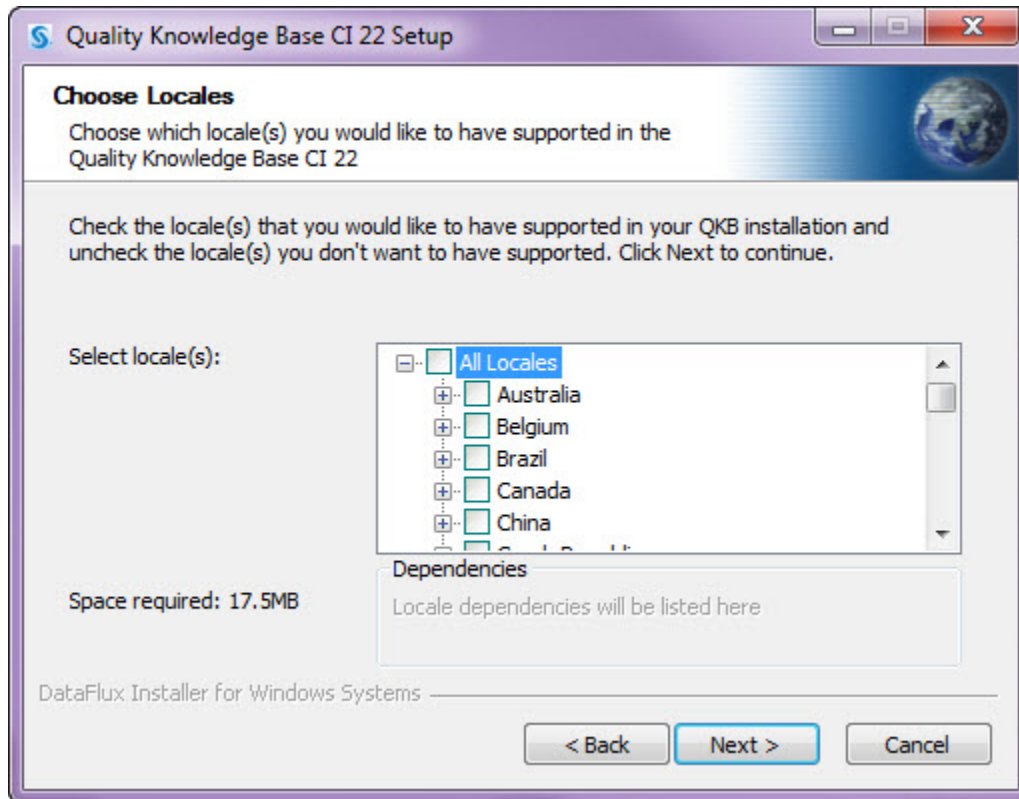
Quality Knowledge Base CI 22 Setup

Choose Locales

Choose which locale(s) you would like to have supported in the Quality Knowledge Base CI 22

Check the locale(s) that you would like to have supported in your QKB installation and uncheck the locale(s) you don't want to have supported. Click Next to continue.

Select locale(s):

All Locales
Australia
Belgium
Brazil
Canada
China
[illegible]

Dependencies
Locale dependencies will be listed here

Space required: 17.5MB

DataFlux Installer for Windows Systems

< Back
Next >
Cancel